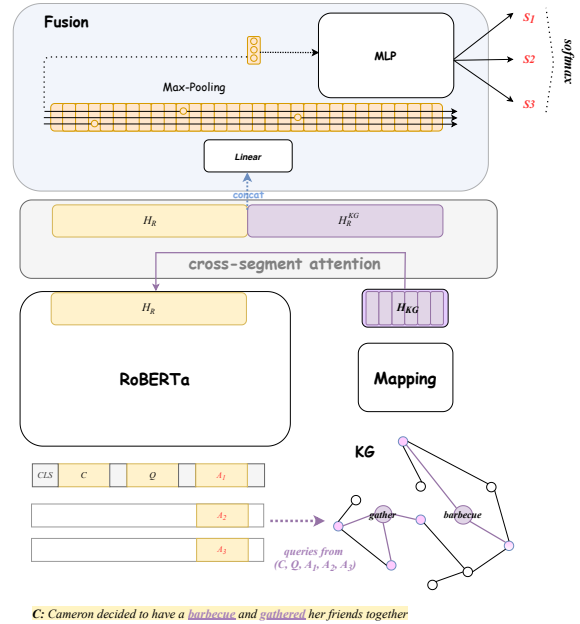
Fusion

MLP

$S_1$

$S_2$

$S_3$

softmax

Max-Pooling

Linear

concat

$H_R$

$H_R^{KG}$

cross-segment attention

$H_R$

RoBERTa

$H_{KG}$

Mapping

KG

CLS | C | | Q | | $A_1$ |

$A_2$

$A_3$

gather

barbecue

queries from $(C, Q, A_1, A_2, A_3)$

C: Cameron decided to have a barbecue and gathered her friends together